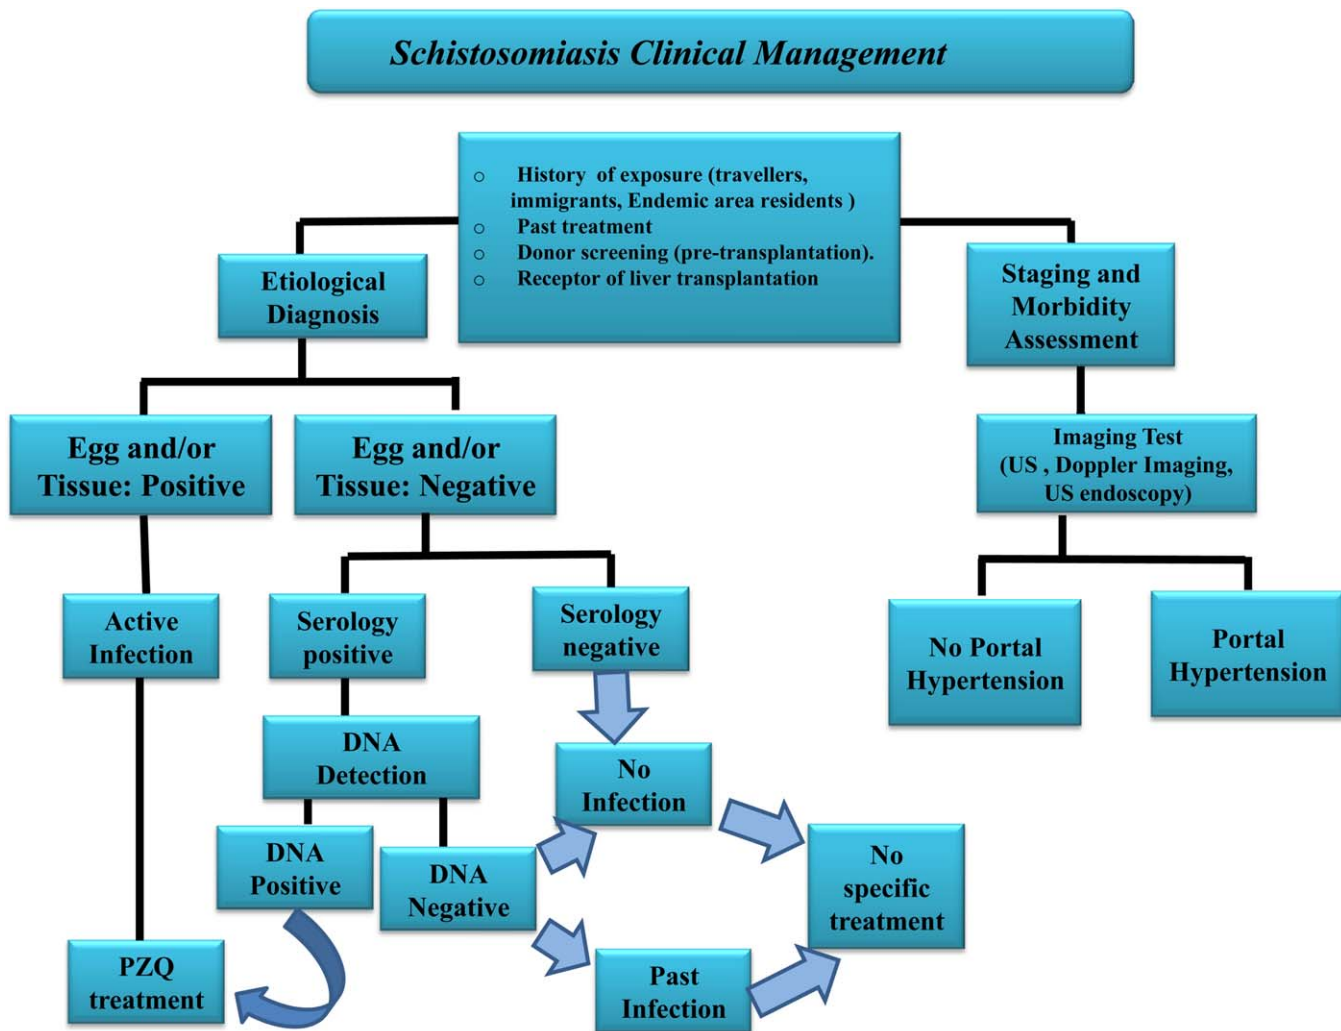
Schistosomiasis Clinical Management

- History of exposure (travellers, immigrants, Endemic area residents )
- Past treatment
- Donor screening (pre-transplantation).
- Receptor of liver transplantation

Etiological Diagnosis

Staging and Morbidity Assessment

Egg and/or Tissue: Positive

Egg and/or Tissue: Negative

Imaging Test (US , Doppler Imaging, US endoscopy)

Active Infection

Serology positive

Serology negative

No Portal Hypertension

Portal Hypertension

DNA Detection

No Infection

No specific treatment

DNA Positive

DNA Negative

PZQ treatment

Past Infection